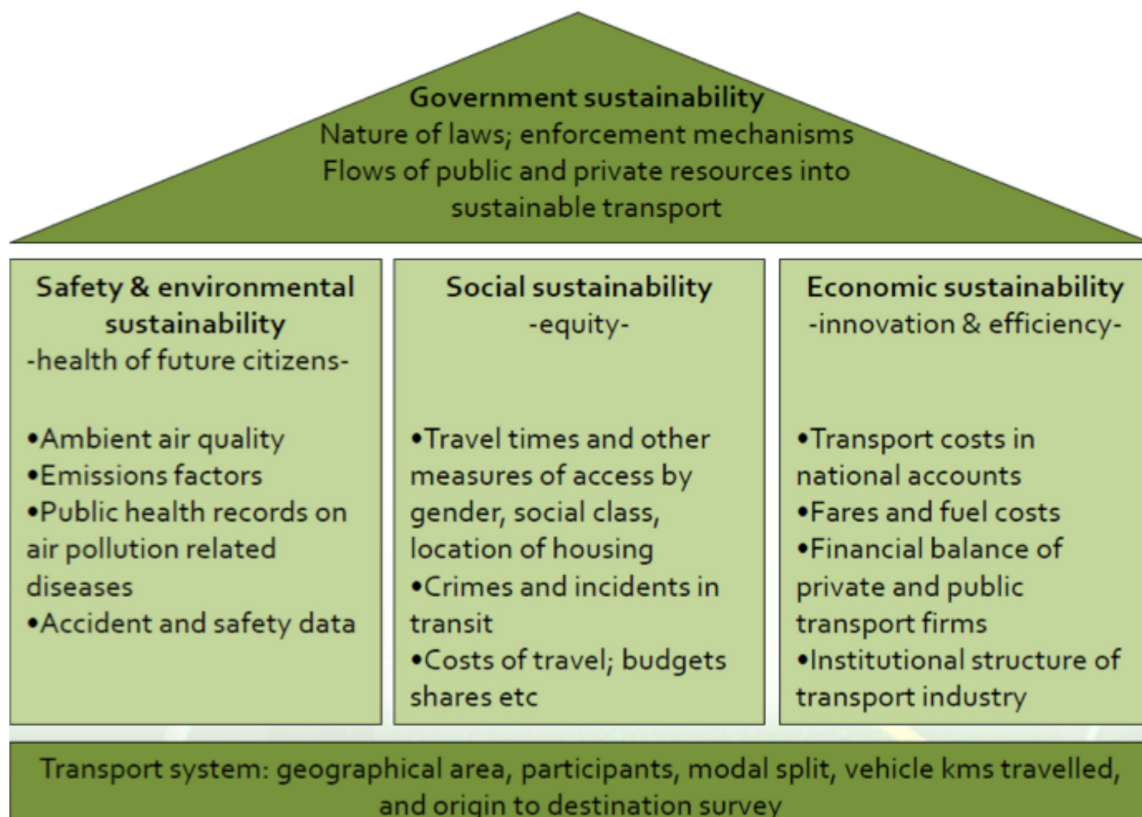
Government sustainability
Nature of laws; enforcement mechanisms
Flows of public and private resources into sustainable transport

Safety & environmental sustainability
-health of future citizens-

•Ambient air quality
•Emissions factors
•Public health records on air pollution related diseases
•Accident and safety data

Social sustainability
-equity-

•Travel times and other measures of access by gender, social class, location of housing
•Crimes and incidents in transit
•Costs of travel; budgets shares etc

Economic sustainability
-innovation & efficiency-

•Transport costs in national accounts
•Fares and fuel costs
•Financial balance of private and public transport firms
•Institutional structure of transport industry

Transport system: geographical area, participants, modal split, vehicle kms travelled, and origin to destination survey